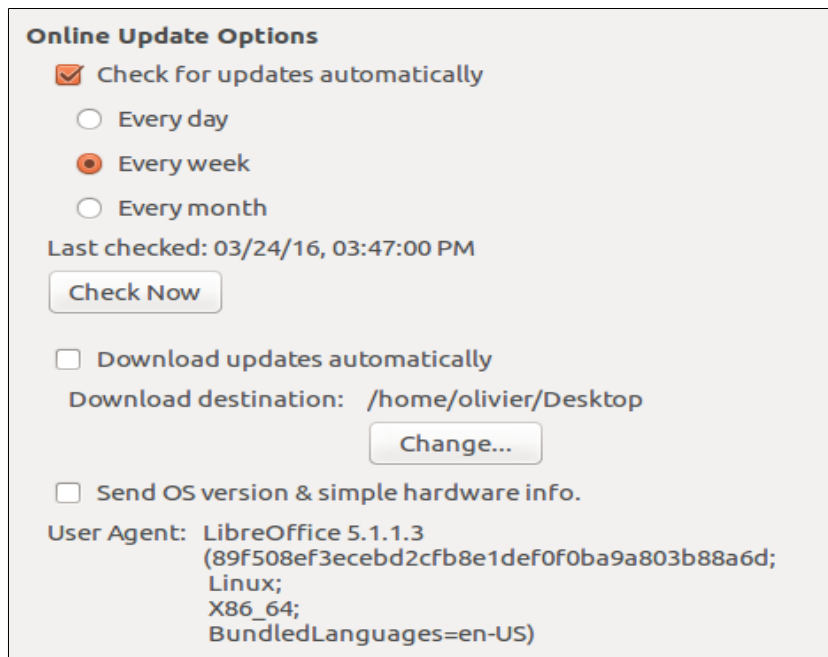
Online Update Options

Check for updates automatically

Every day

Every week

Every month

Last checked: 03/24/16, 03:47:00 PM

Check Now

Download updates automatically

Download destination: /home/olivier/Desktop

Change...

Send OS version & simple hardware info.

User Agent: LibreOffice 5.1.1.3
(89f508ef3ecebd2cfb8e1def0f0ba9a803b88a6d;
Linux;
X86_64;
BundledLanguages=en-US)